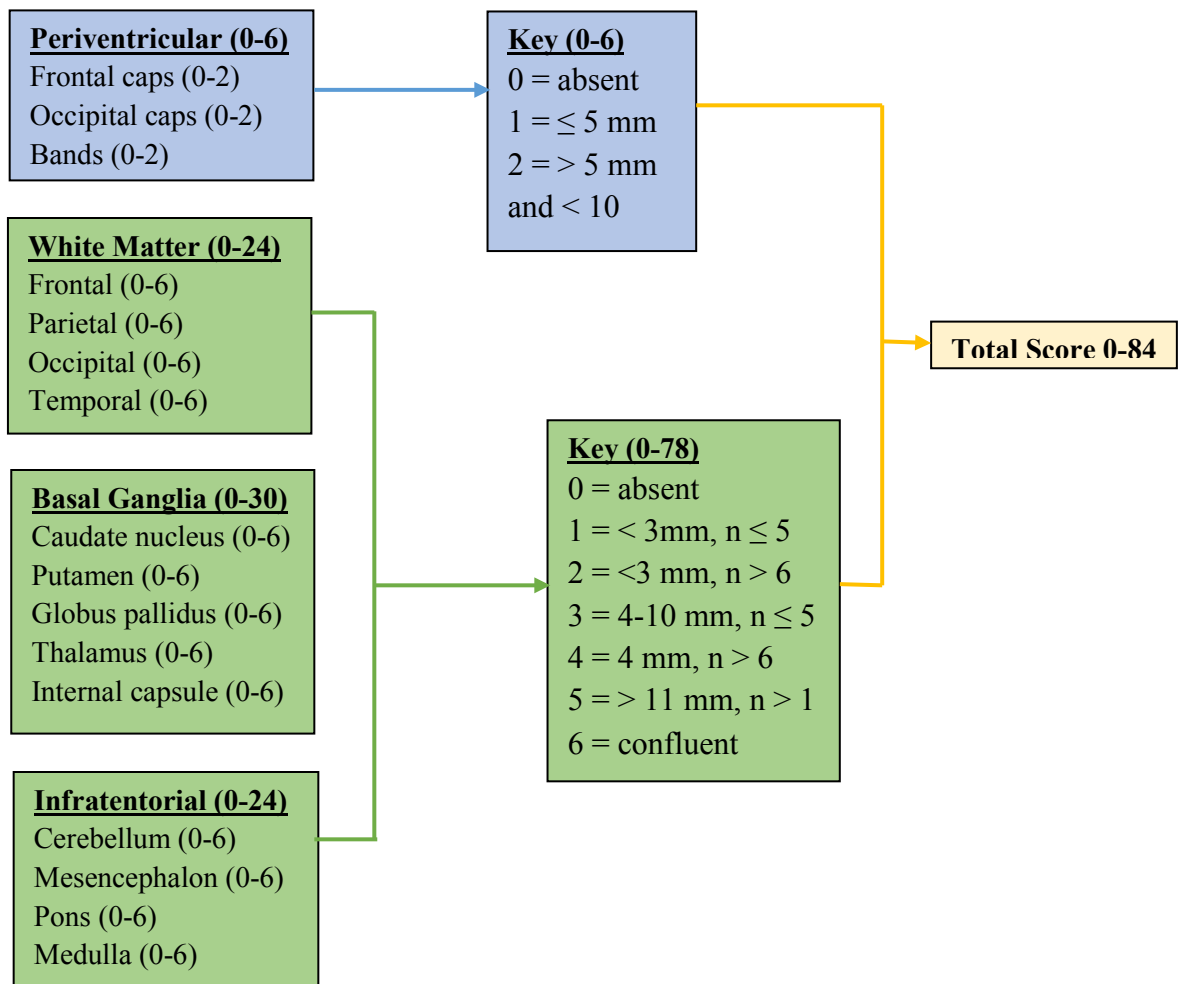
Periventricular (0-6)
Frontal caps (0-2)
Occipital caps (0-2)
Bands (0-2)

Key (0-6)
0 = absent
1 = ≤ 5 mm
2 = > 5 mm and < 10

White Matter (0-24)
Frontal (0-6)
Parietal (0-6)
Occipital (0-6)
Temporal (0-6)

Total Score 0-84

Basal Ganglia (0-30)
Caudate nucleus (0-6)
Putamen (0-6)
Globus pallidus (0-6)
Thalamus (0-6)
Internal capsule (0-6)

Key (0-78)
0 = absent
1 = < 3mm, n ≤ 5
2 = <3 mm, n > 6
3 = 4-10 mm, n ≤ 5
4 = 4 mm, n > 6
5 = > 11 mm, n > 1
6 = confluent

Infratentorial (0-24)
Cerebellum (0-6)
Mesencephalon (0-6)
Pons (0-6)
Medulla (0-6)